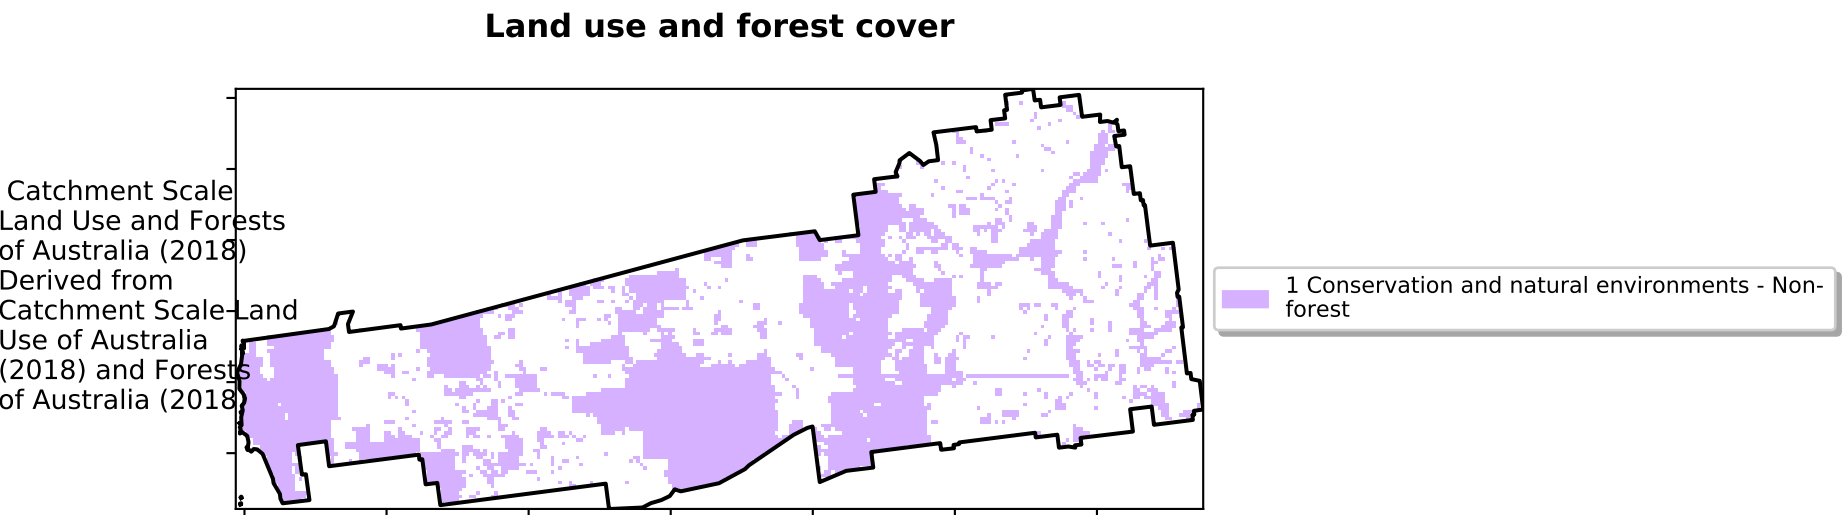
Land use and forest cover

Catchment Scale Land Use and Forests of Australia (2018) Derived from Catchment Scale Land Use of Australia (2018) and Forests of Australia (2018)

1 Conservation and natural environments - Non-forest